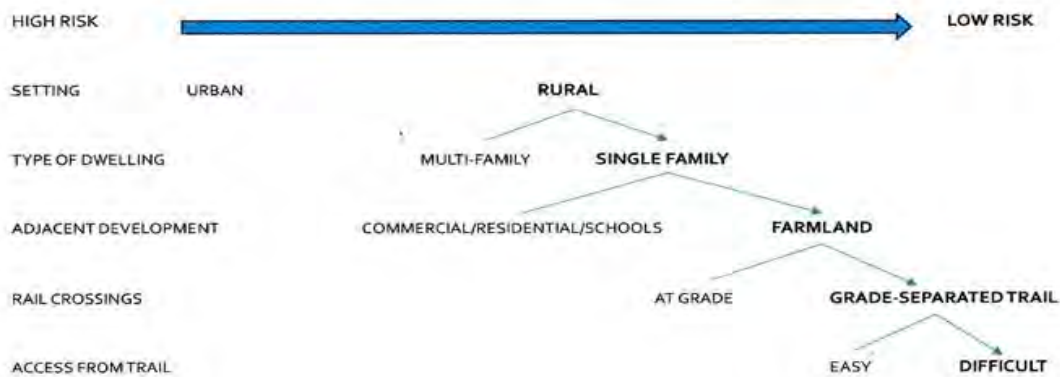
HIGH RISK

LOW RISK

SETTING

URBAN

RURAL

TYPE OF DWELLING

MULTI-FAMILY

SINGLE FAMILY

ADJACENT DEVELOPMENT

COMMERCIAL/RESIDENTIAL/SCHOOLS

FARMLAND

RAIL CROSSINGS

AT GRADE

GRADE-SEPARATED TRAIL

ACCESS FROM TRAIL

EASY

DIFFICULT